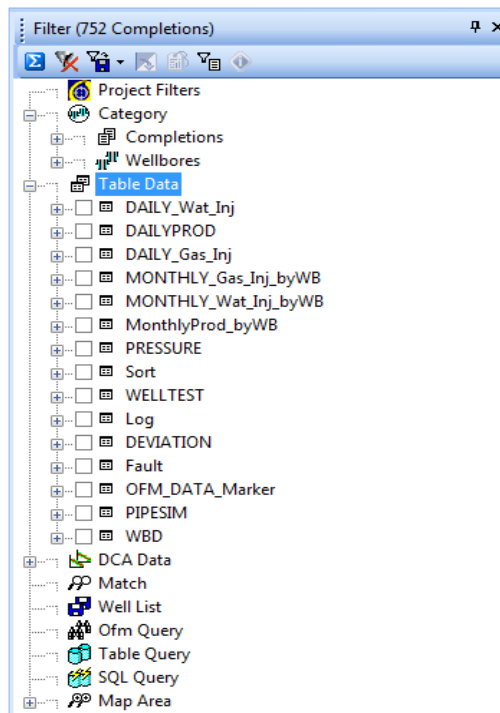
Filter (752 Completions)

Project Filters
Category
Completions
Wellbores
Table Data
DAILY_Wat_Inj
DAILYPROD
DAILY_Gas_Inj
MONTHLY_Gas_Inj_byWB
MONTHLY_Wat_Inj_byWB
MonthlyProd_byWB
PRESSURE
Sort
WELLTEST
Log
DEVIATION
Fault
OFM_DATA_Marker
PIPESIM
WBD
DCA Data
Match
Well List
Ofm Query
Table Query
SQL Query
Map Area